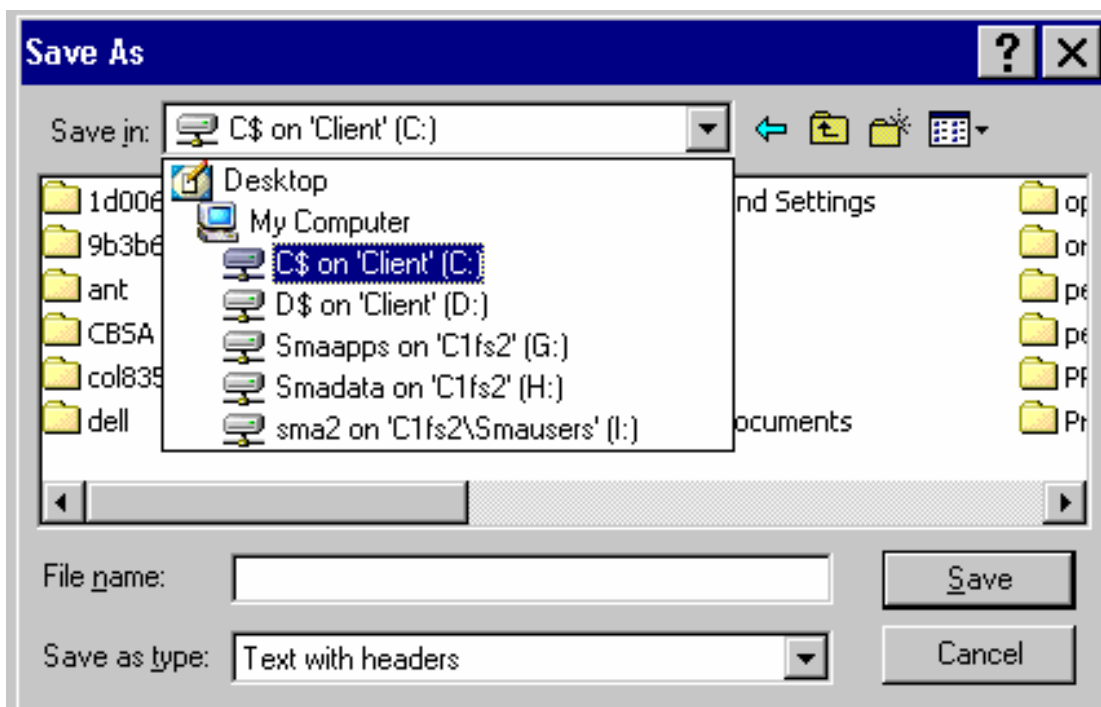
Save As

?

Save in: C$ on 'Client' (C:)

Desktop
My Computer
C$ on 'Client' (C:)
D$ on 'Client' (D:)
Smaapps on 'C1fs2' (G:)
Smadata on 'C1fs2' (H:)
sma2 on 'C1fs2\Smausers' (I:)

1d006
9b3b6
ant
CBSA
col835
dell

nd Settings
ocuments

op
or
pe
pe
PF
Pr

File name:

Save as type: Text with headers

Save

Cancel